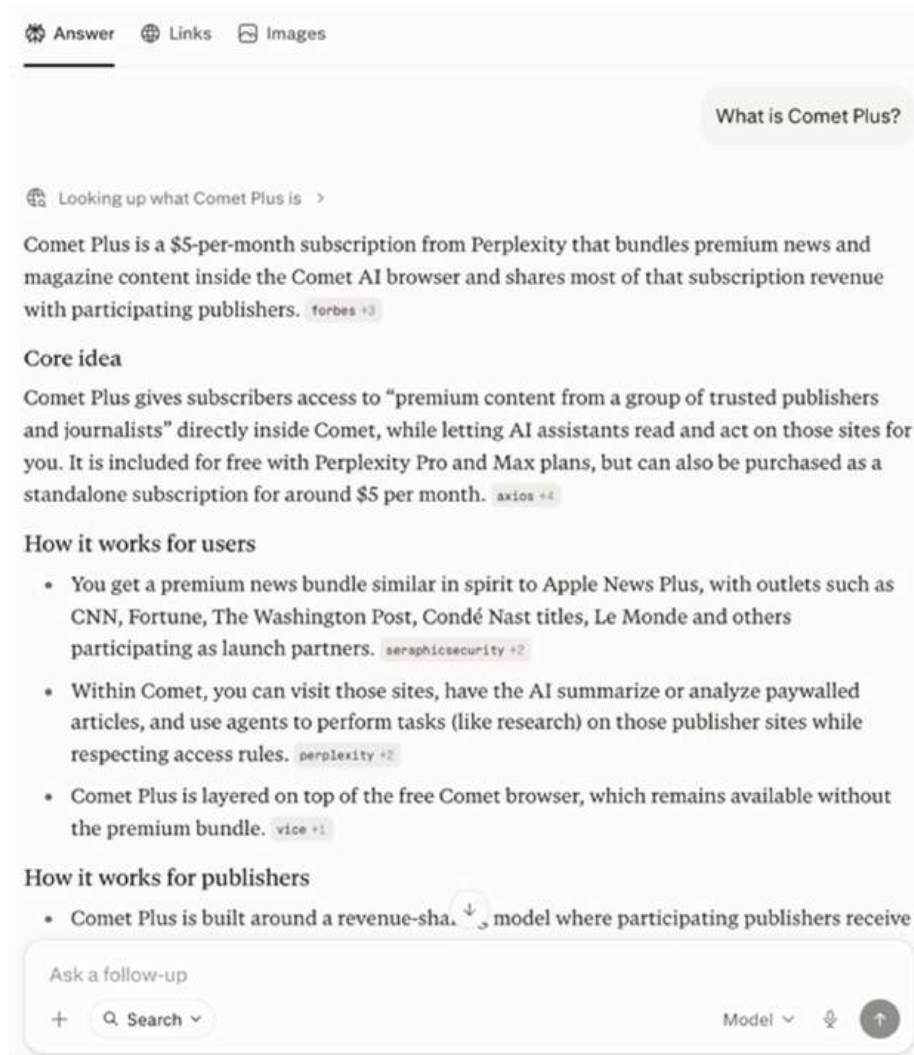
Answer Links Images

What is Comet Plus?

Looking up what Comet Plus is >

Comet Plus is a $5-per-month subscription from Perplexity that bundles premium news and magazine content inside the Comet AI browser and shares most of that subscription revenue with participating publishers. forbes +3

Core idea

Comet Plus gives subscribers access to "premium content from a group of trusted publishers and journalists" directly inside Comet, while letting AI assistants read and act on those sites for you. It is included for free with Perplexity Pro and Max plans, but can also be purchased as a standalone subscription for around $5 per month. axios +4

How it works for users

- You get a premium news bundle similar in spirit to Apple News Plus, with outlets such as CNN, Fortune, The Washington Post, Condé Nast titles, Le Monde and others participating as launch partners. seraphicsecurity +2
- Within Comet, you can visit those sites, have the AI summarize or analyze paywalled articles, and use agents to perform tasks (like research) on those publisher sites while respecting access rules. perplexity +2
- Comet Plus is layered on top of the free Comet browser, which remains available without the premium bundle. vice +1

How it works for publishers

- Comet Plus is built around a revenue-sha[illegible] model where participating publishers receive

Ask a follow-up

+ Search

Model